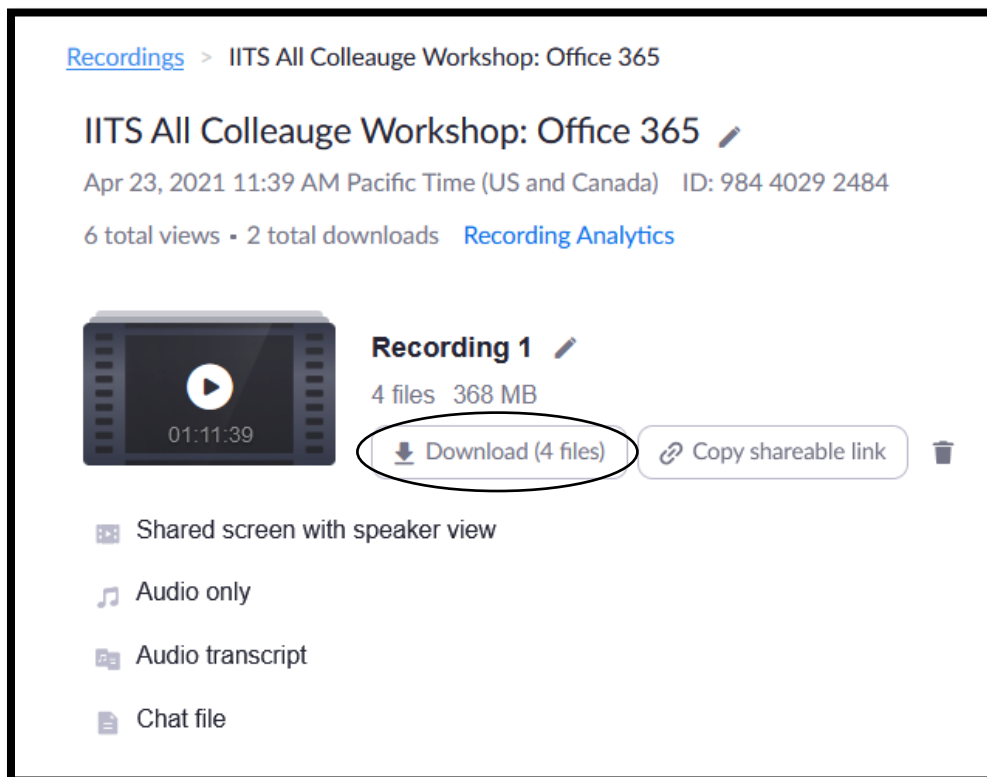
Recordings > IITS All Colleauge Workshop: Office 365

IITS All Colleauge Workshop: Office 365

Apr 23, 2021 11:39 AM Pacific Time (US and Canada) ID: 984 4029 2484

6 total views • 2 total downloads Recording Analytics

01:11:39

Recording 1

4 files 368 MB

Download (4 files)

Copy shareable link

Shared screen with speaker view

Audio only

Audio transcript

Chat file